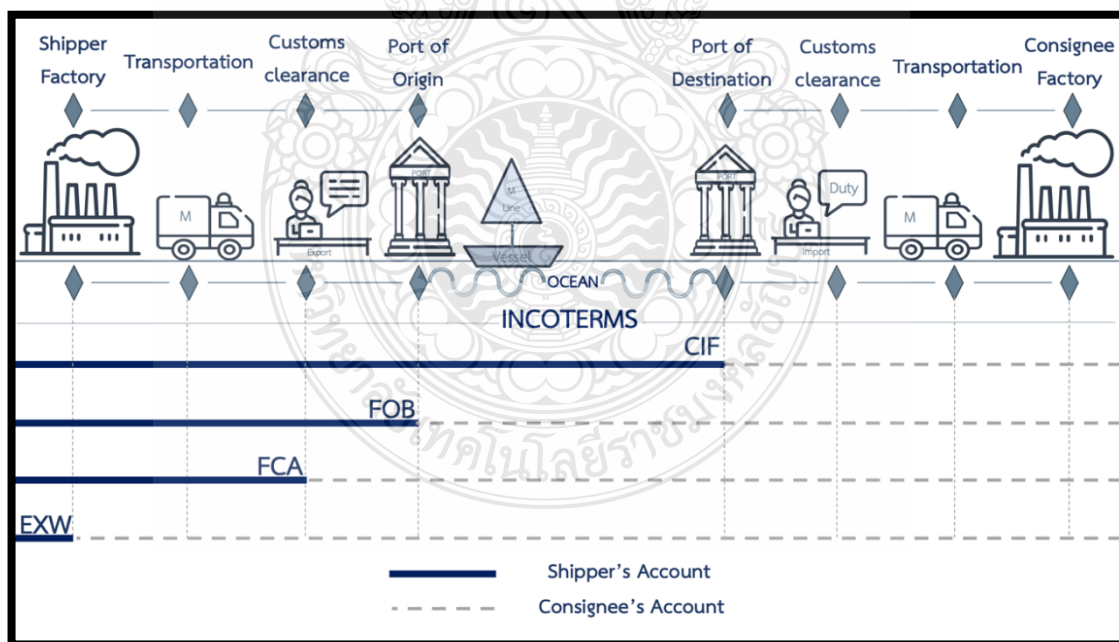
Shipper Factory
Transportation
Customs clearance
Port of Origin
Port of Destination
Customs clearance
Transportation
Consignee Factory

M
Export
PORT
M Line
Vessel
PORT
Duty
Import
M

OCEAN
INCOTERMS
CIF
FOB
FCA
EXW

Shipper's Account
Consignee's Account